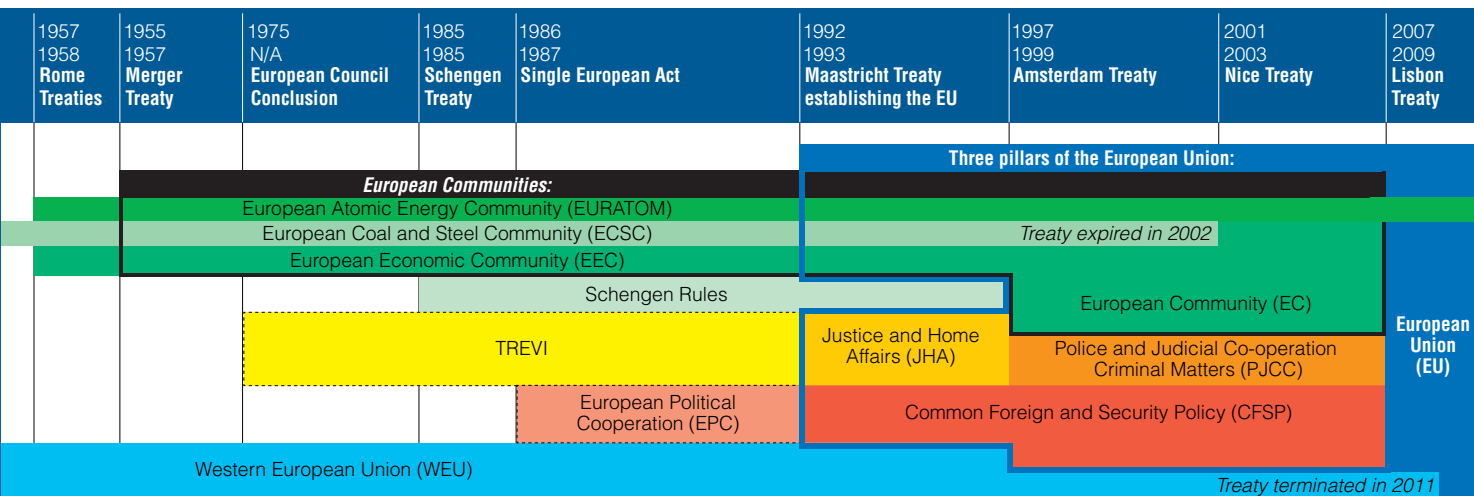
| 1957 1958 **Rome Treaties** | 1955 1957 **Merger Treaty** | 1975 N/A **European Council Conclusion** | 1985 1985 **Schengen Treaty** | 1986 1987 **Single European Act** | 1992 1993 **Maastricht Treaty establishing the EU** | 1997 1999 **Amsterdam Treaty** | 2001 2003 **Nice Treaty** | 2007 2009 **Lisbon Treaty** |
|---|---|---|---|---|---|---|---|---|

Three pillars of the European Union:

European Communities:

European Atomic Energy Community (EURATOM)

European Coal and Steel Community (ECSC)

Treaty expired in 2002

European Economic Community (EEC)

Schengen Rules

European Community (EC)

TREVI

Justice and Home Affairs (JHA)

Police and Judicial Co-operation Criminal Matters (PJCC)

European Union (EU)

European Political Cooperation (EPC)

Common Foreign and Security Policy (CFSP)

Western European Union (WEU)

Treaty terminated in 2011